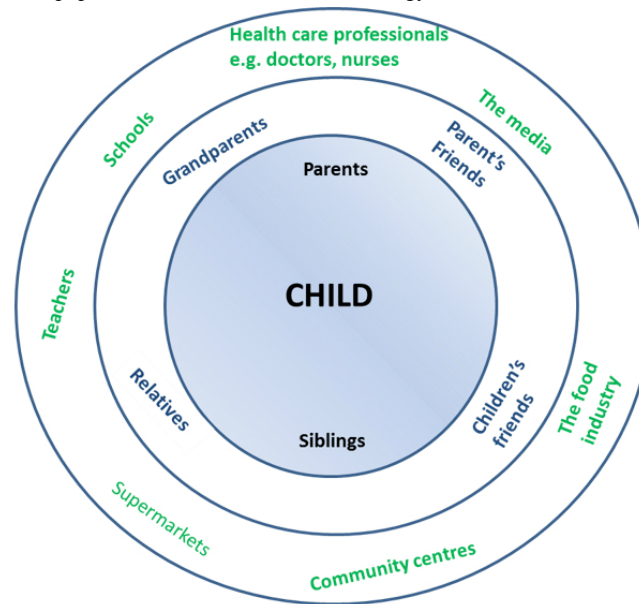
Health care professionals
e.g. doctors, nurses

Schools

The media

Grandparents

Parent's Friends

Parents

Teachers

CHILD

The food industry

Relatives

Children's friends

Siblings

Supermarkets

Community centres